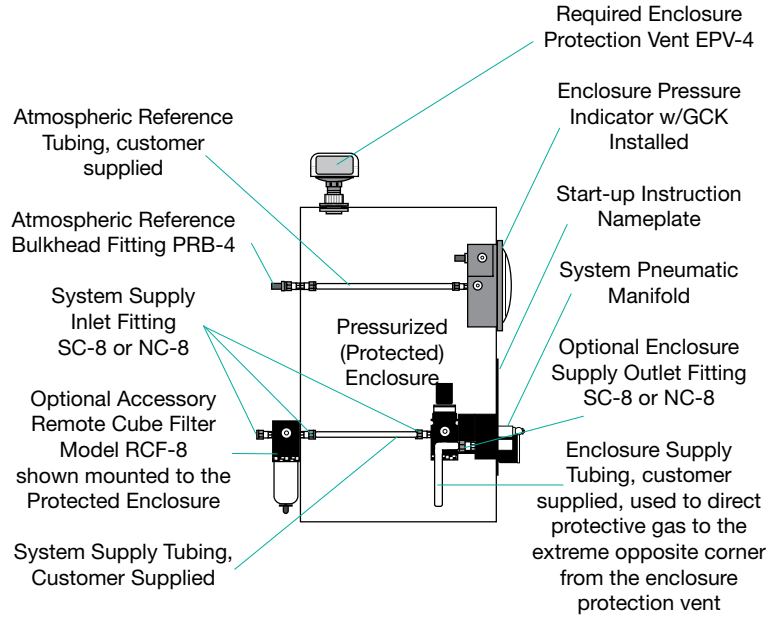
Required Enclosure Protection Vent EPV-4

Atmospheric Reference Tubing, customer supplied

Enclosure Pressure Indicator w/GCK Installed

Start-up Instruction Nameplate

Atmospheric Reference Bulkhead Fitting PRB-4

System Pneumatic Manifold

System Supply Inlet Fitting SC-8 or NC-8

Pressurized (Protected) Enclosure

Optional Enclosure Supply Outlet Fitting SC-8 or NC-8

Optional Accessory Remote Cube Filter Model RCF-8 shown mounted to the Protected Enclosure

Enclosure Supply Tubing, customer supplied, used to direct protective gas to the extreme opposite corner from the enclosure protection vent

System Supply Tubing, Customer Supplied